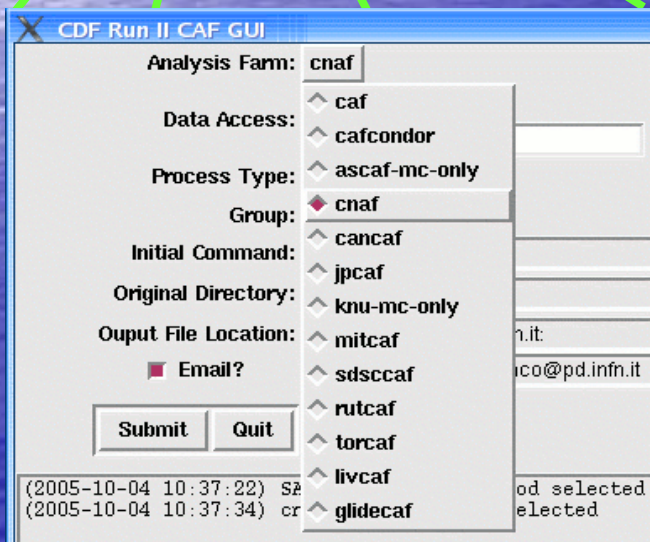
CDF Run II CAF GUI

Analysis Farm: cnaf

Data Access:

Process Type:

Group:

Initial Command:

Original Directory:

Ouput File Location: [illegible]n.it:

Email? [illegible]nco@pd.infn.it

Submit Quit

caf
cafcondor
ascaf-mc-only
cnaf
cancaf
jpcaf
knu-mc-only
mitcaf
sdsccaf
rutcaf
torcaf
livcaf
glidecaf

(2005-10-04 10:37:22) SA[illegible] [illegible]od selected
(2005-10-04 10:37:34) cr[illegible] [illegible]elected